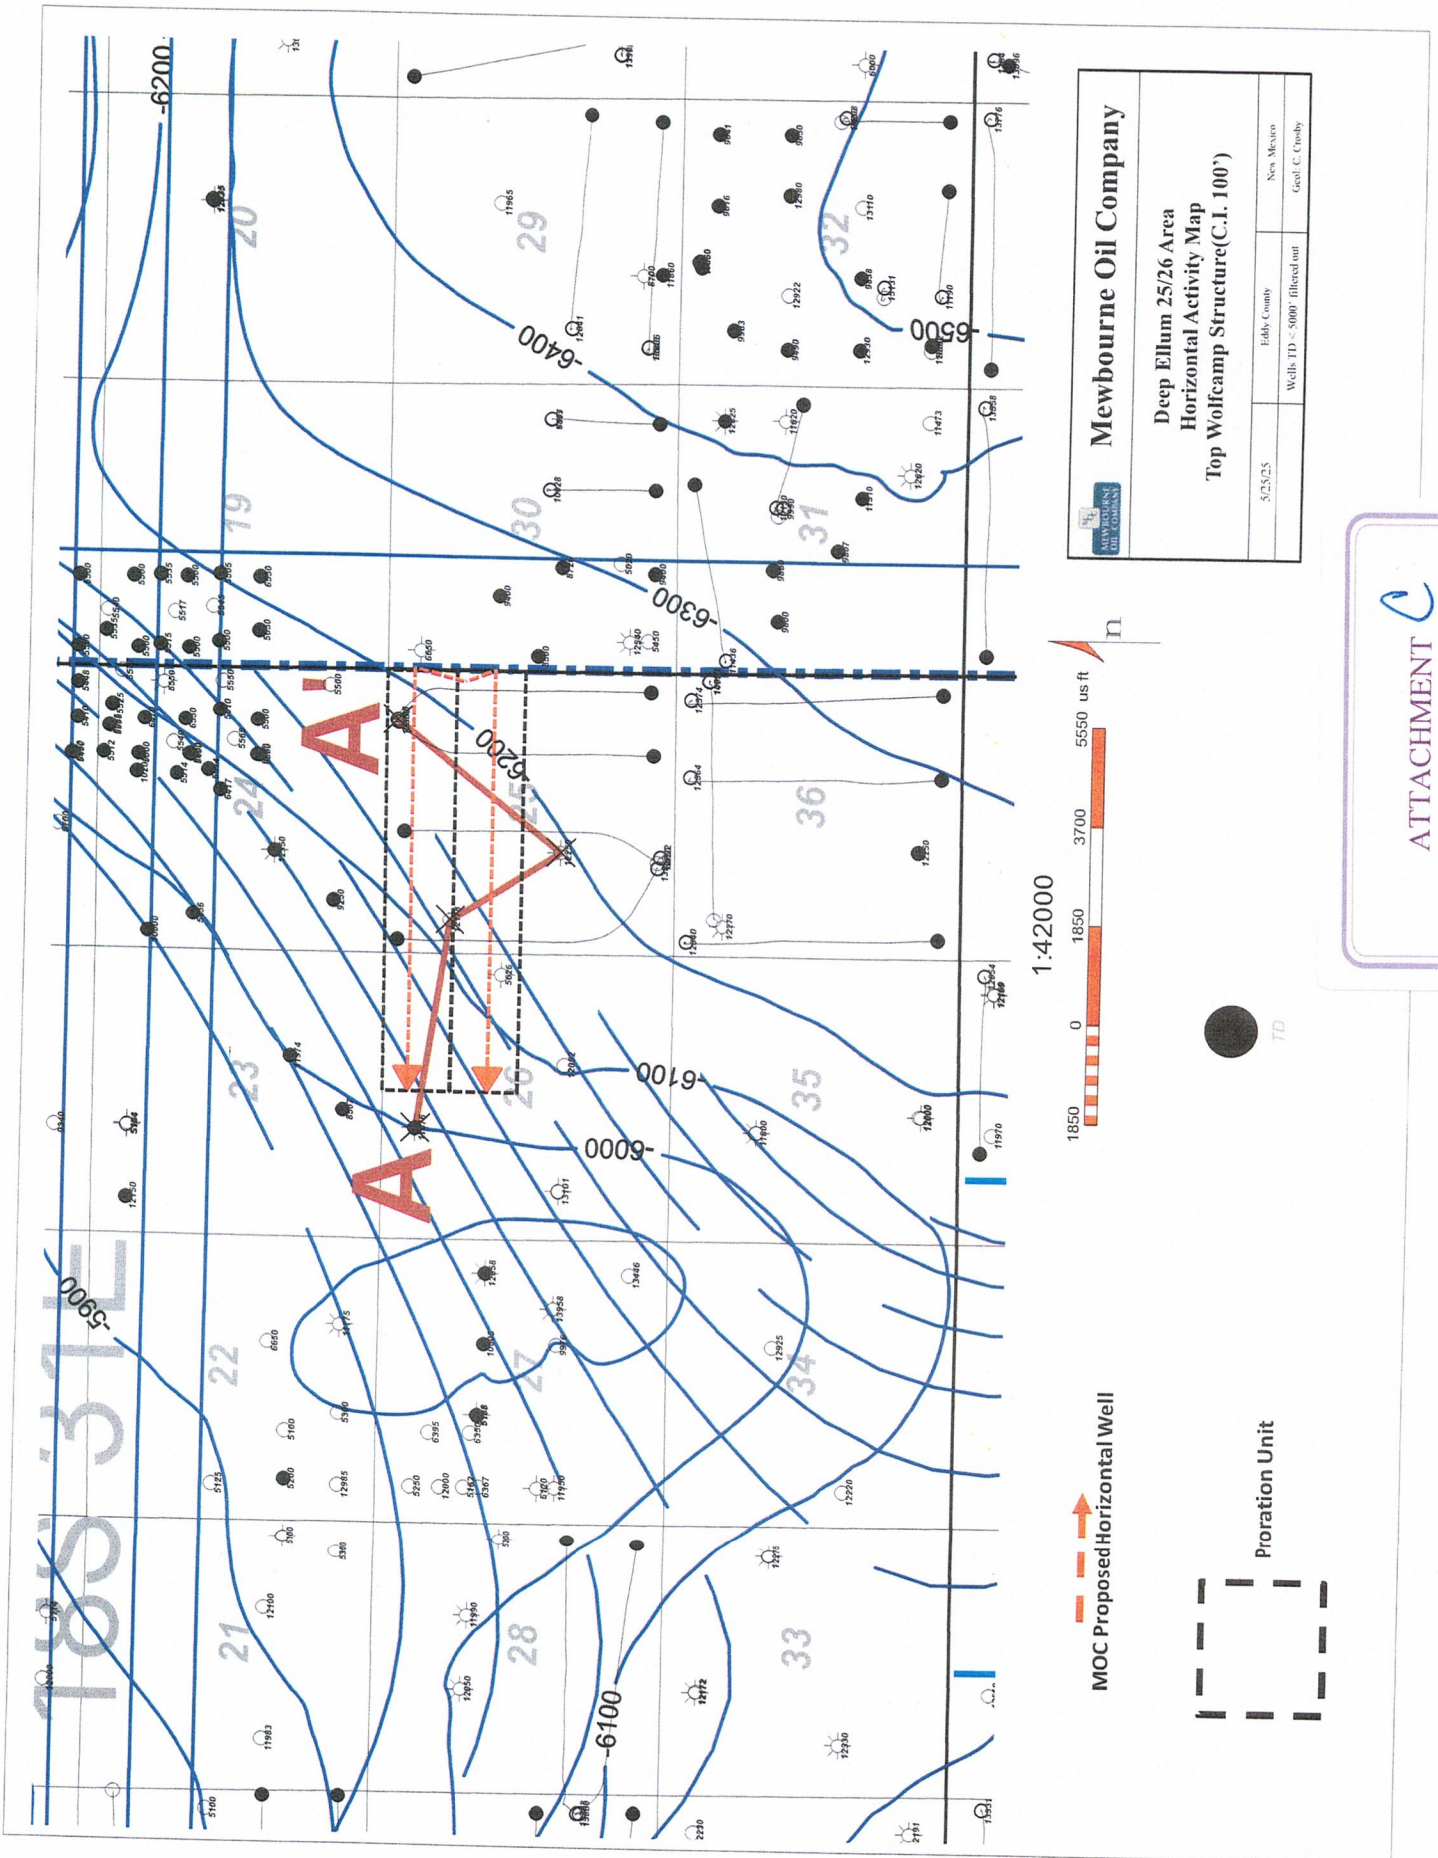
Mewbourne Oil Company

Deep Ellum 25/26 Area
Horizontal Activity Map
Top Wolfcamp Structure(C.I. 100')

5/25/25 | Eddy County | New Mexico
Wells TD < 5000' filtered out | Geol: C. Crosby

MEWBOURNE OIL COMPANY

-6200
-6400
-6500
-6300
-6200
-6100
-6000
-5900
-6100

18S 31E

20 29 32 19 30 31 24 25 36 23 26 35 22 27 34 21 28 33

A'
A

1:42000

1850 0 1850 3700 5550 us ft

TD

MOC Proposed Horizontal Well

Proration Unit

ATTACHMENT C